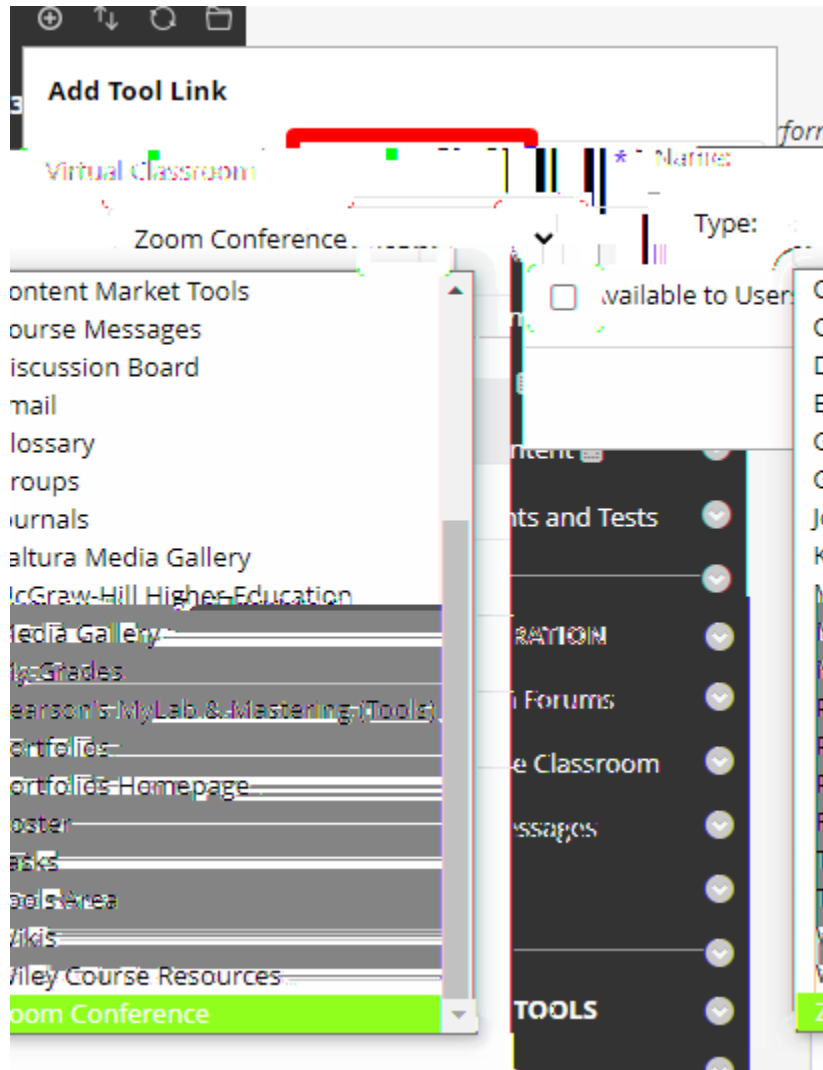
Add Tool Link

Virtual Classroom

* Name:

Type:

Zoom Conference

Available to Users

ontent Market Tools
ourse Messages
iscussion Board
mail
lossary
roups
urnals
altura Media Gallery
cGraw-Hill Higher Education
edia Gallery
yGrades
earson's MyLab & Mastering (Tools)
ortfolios
ortfolios Homepage
oster
asks
ools Area
ikis
iley Course Resources
oom Conference

ntent
nts and Tests
RATION
Forums
e Classroom
ssages
TOOLS